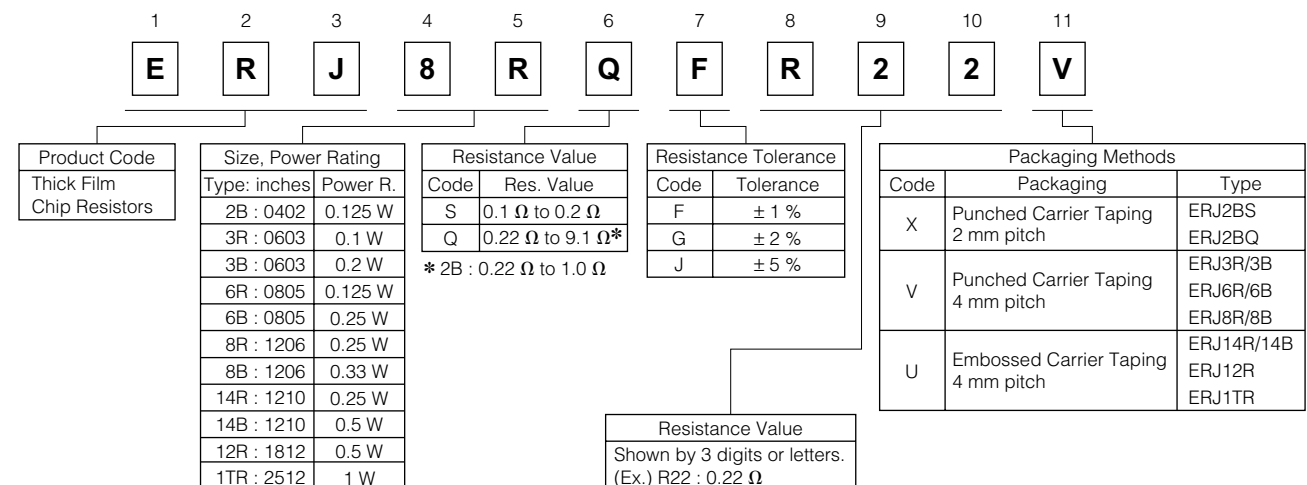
1 2 3 4 5 6 7 8 9 10 11

E R J 8 R Q F R 2 2 V

| Product Code |
|---|
| Thick Film Chip Resistors |

| Size, Power Rating | |
|---|---|
| Type: inches | Power R. |
| 2B : 0402 | 0.125 W |
| 3R : 0603 | 0.1 W |
| 3B : 0603 | 0.2 W |
| 6R : 0805 | 0.125 W |
| 6B : 0805 | 0.25 W |
| 8R : 1206 | 0.25 W |
| 8B : 1206 | 0.33 W |
| 14R : 1210 | 0.25 W |
| 14B : 1210 | 0.5 W |
| 12R : 1812 | 0.5 W |
| 1TR : 2512 | 1 W |

| Resistance Value | |
|---|---|
| Code | Res. Value |
| S | 0.1 $\Omega$ to 0.2 $\Omega$ |
| Q | 0.22 $\Omega$ to 9.1 $\Omega$✱ |

✱ 2B : 0.22 $\Omega$ to 1.0 $\Omega$

| Resistance Tolerance | |
|---|---|
| Code | Tolerance |
| F | ± 1 % |
| G | ± 2 % |
| J | ± 5 % |

| Packaging Methods | | |
|---|---|---|
| Code | Packaging | Type |
| X | Punched Carrier Taping 2 mm pitch | ERJ2BS ERJ2BQ |
| V | Punched Carrier Taping 4 mm pitch | ERJ3R/3B ERJ6R/6B ERJ8R/8B |
| U | Embossed Carrier Taping 4 mm pitch | ERJ14R/14B ERJ12R ERJ1TR |

| Resistance Value |
|---|
| Shown by 3 digits or letters. (Ex.) R22 : 0.22 $\Omega$ |